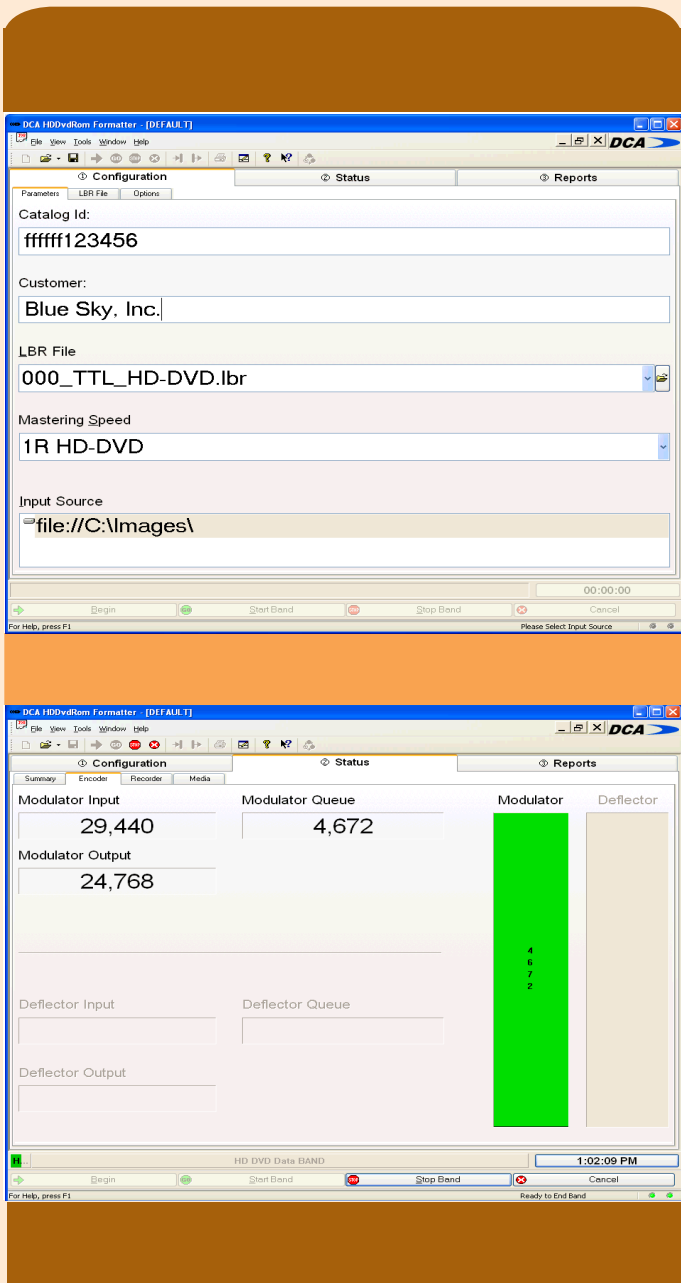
DCA HDDvdRom Formatter - [DEFAULT]

File View Tools Window Help

DCA

① Configuration
② Status
③ Reports

Parameters
LBR File
Options

Catalog Id:

ffffff123456

Customer:

Blue Sky, Inc.

LBR File

000_TTL_HD-DVD.lbr

Mastering Speed

1R HD-DVD

Input Source

file://C:\Images\

00:00:00

Begin
Start Band
Stop Band
Cancel

For Help, press F1
Please Select Input Source

DCA HDDvdRom Formatter - [DEFAULT]

File View Tools Window Help

DCA

① Configuration
② Status
③ Reports

Summary
Encoder
Recorder
Media

Modulator Input

29,440

Modulator Queue

4,672

Modulator Output

24,768

Modulator
Deflector

4
6
7
2

Deflector Input

Deflector Queue

Deflector Output

H...
HD DVD Data BAND
1:02:09 PM

Begin
Start Band
Stop Band
Cancel

For Help, press F1
Ready to End Band